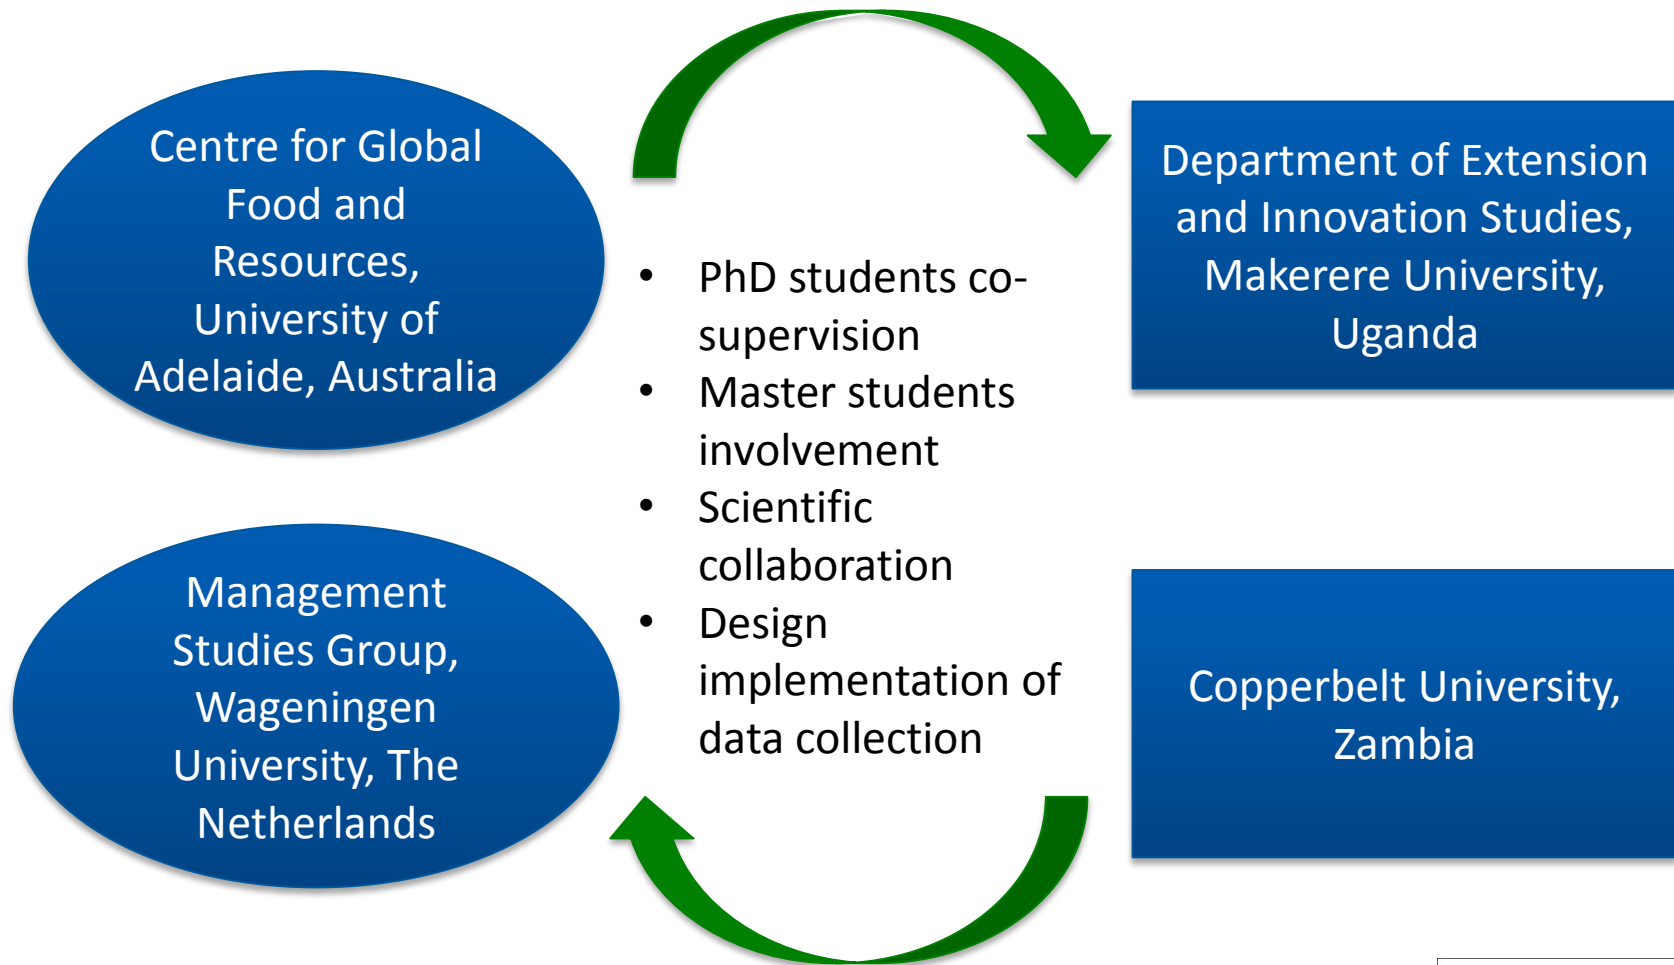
Centre for Global Food and Resources, University of Adelaide, Australia

Management Studies Group, Wageningen University, The Netherlands

- PhD students co-supervision
- Master students involvement
- Scientific collaboration
- Design implementation of data collection

Department of Extension and Innovation Studies, Makerere University, Uganda

Copperbelt University, Zambia